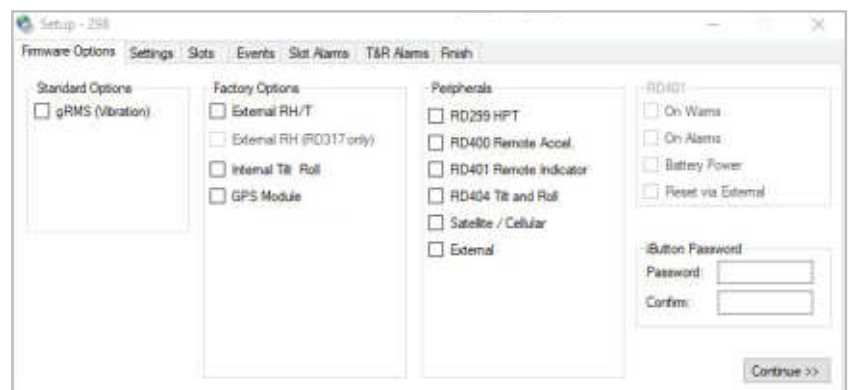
Setup - 298

Firmware Options | Settings | Slots | Events | Slot Alarms | T&R Alarms | Finish

Standard Options
gRMS (Vibration)

Factory Options
External RH/T
External RH (RD317 only)
Internal Tilt Roll
GPS Module

Peripherals
RD299 HPT
RD400 Remote Accel.
RD401 Remote Indicator
RD404 Tilt and Roll
Satellite / Cellular
External

RD401
On Warns
On Alarms
Battery Power
Reset via External

iButton Password
Password:
Confirm:

Continue >>